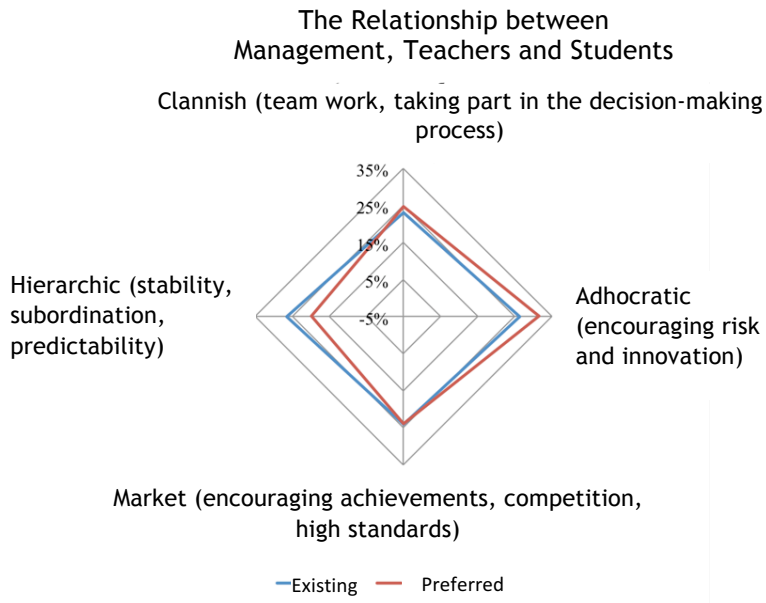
The Relationship between Management, Teachers and Students

Clannish (team work, taking part in the decision-making process)

35%
25%
15%
5%
-5%

Hierarchic (stability, subordination, predictability)

Adhocratic (encouraging risk and innovation)

Market (encouraging achievements, competition, high standards)

Existing Preferred